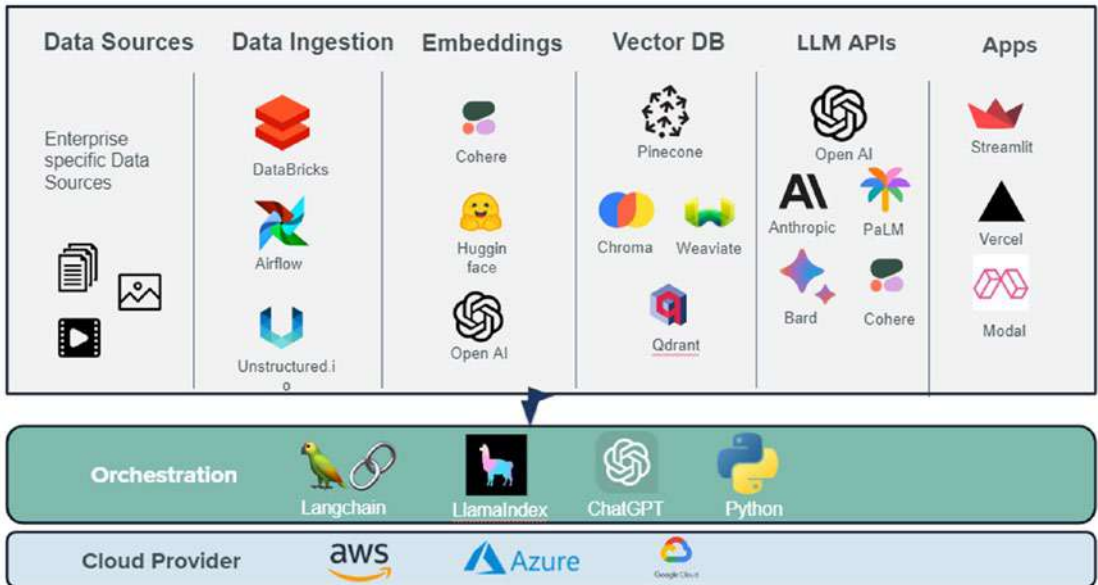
Data Sources

Enterprise specific Data Sources

Data Ingestion

DataBricks

Airflow

Unstructured.io

Embeddings

Cohere

Huggin face

Open AI

Vector DB

Pinecone

Chroma

Weaviate

Qdrant

LLM APIs

Open AI

Anthropic

PaLM

Bard

Cohere

Apps

Streamlit

Vercel

Modal

Orchestration

Langchain

LlamaIndex

ChatGPT

Python

Cloud Provider

aws

Azure

Google Cloud